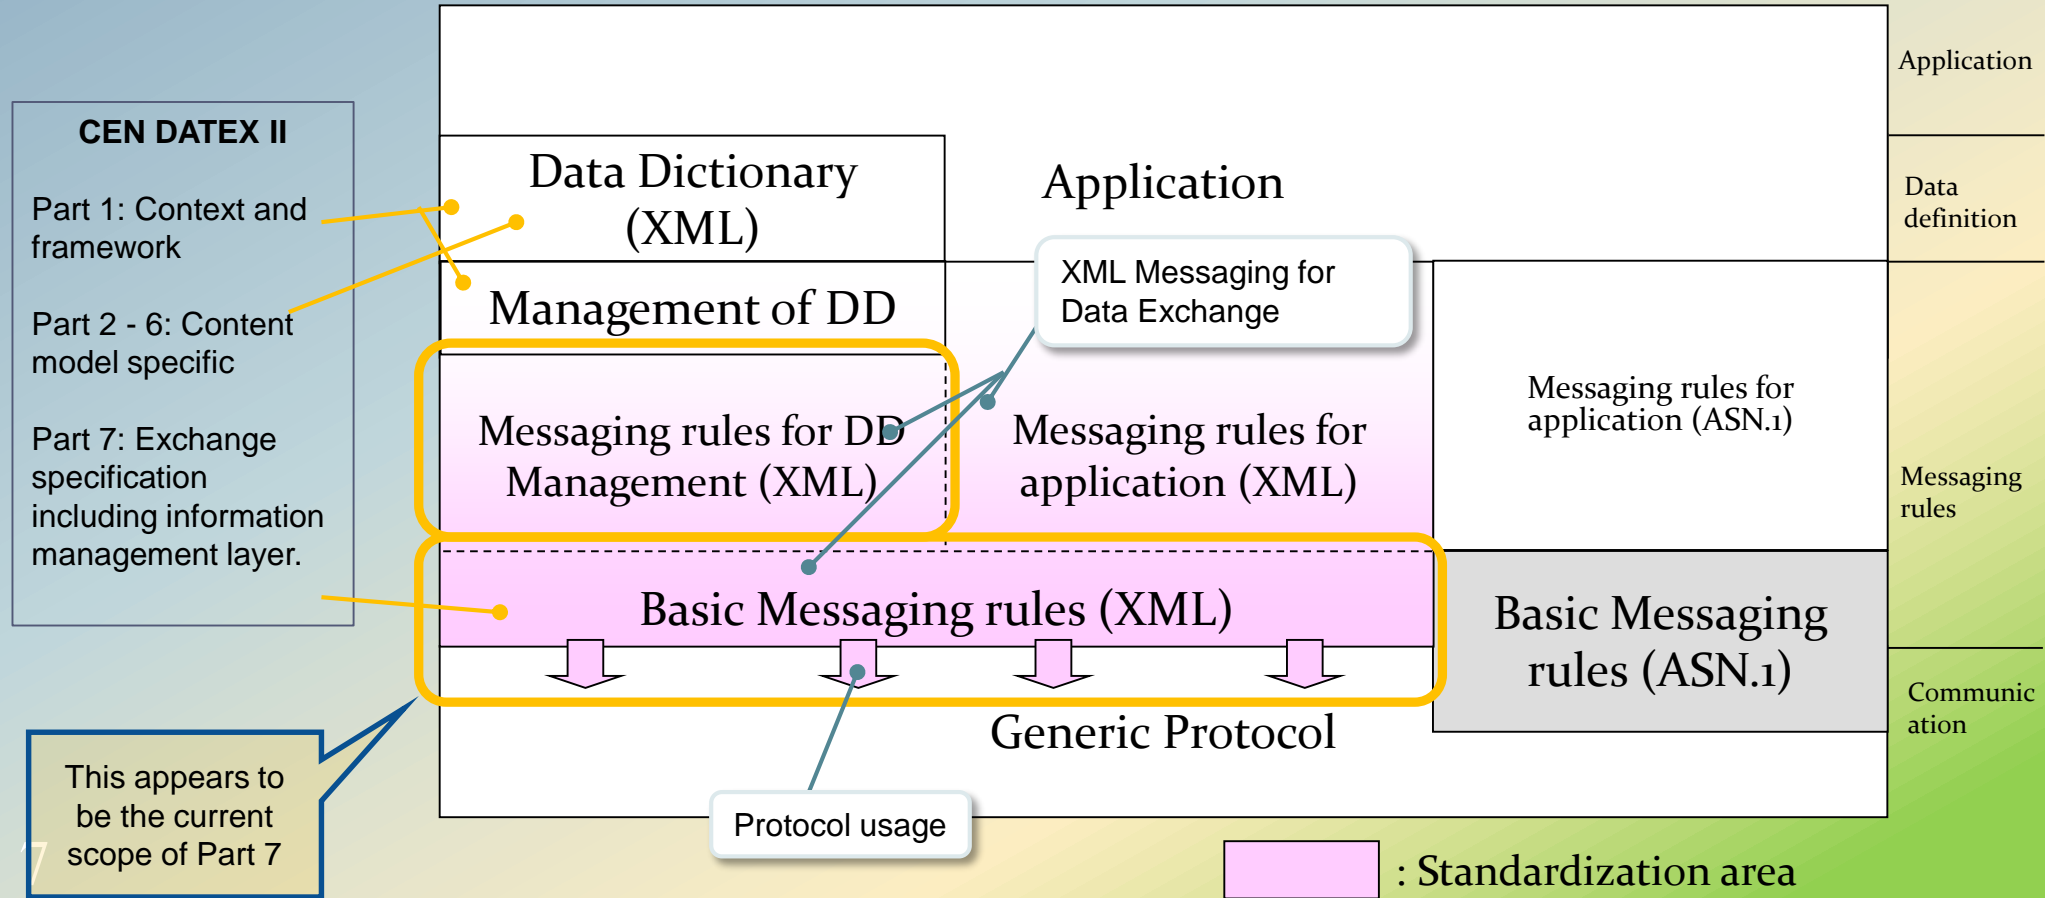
CEN DATEX II

Part 1: Context and framework

Part 2 - 6: Content model specific

Part 7: Exchange specification including information management layer.

This appears to be the current scope of Part 7

7

Application

Data Dictionary (XML)

Management of DD

XML Messaging for Data Exchange

Messaging rules for DD Management (XML)

Messaging rules for application (XML)

Messaging rules for application (ASN.1)

Basic Messaging rules (XML)

Basic Messaging rules (ASN.1)

Generic Protocol

Protocol usage

: Standardization area

Application

Data definition

Messaging rules

Communic ation